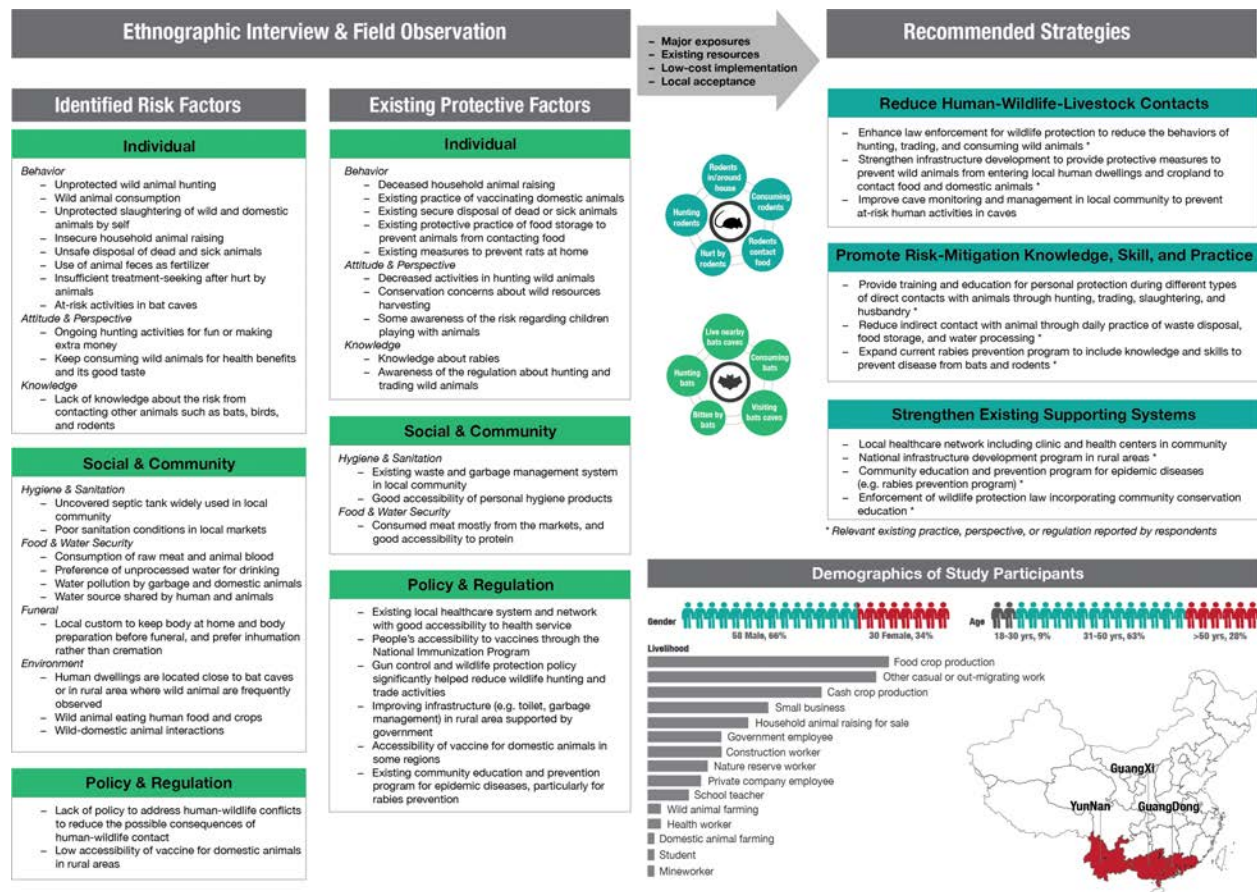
Ethnographic Interview & Field Observation

– Major exposures
– Existing resources
– Low-cost implementation
– Local acceptance

Recommended Strategies

Identified Risk Factors

Individual

Behavior
– Unprotected wild animal hunting
– Wild animal consumption
– Unprotected slaughtering of wild and domestic animals by self
– Insecure household animal raising
– Unsafe disposal of dead and sick animals
– Use of animal feces as fertilizer
– Insufficient treatment-seeking after hurt by animals
– At-risk activities in bat caves
Attitude & Perspective
– Ongoing hunting activities for fun or making extra money
– Keep consuming wild animals for health benefits and its good taste
Knowledge
– Lack of knowledge about the risk from contacting other animals such as bats, birds, and rodents

Social & Community

Hygiene & Sanitation
– Uncovered septic tank widely used in local community
– Poor sanitation conditions in local markets
Food & Water Security
– Consumption of raw meat and animal blood
– Preference of unprocessed water for drinking
– Water pollution by garbage and domestic animals
– Water source shared by human and animals
Funeral
– Local custom to keep body at home and body preparation before funeral, and prefer inhumation rather than cremation
Environment
– Human dwellings are located close to bat caves or in rural area where wild animal are frequently observed
– Wild animal eating human food and crops
– Wild-domestic animal interactions

Policy & Regulation

– Lack of policy to address human-wildlife conflicts to reduce the possible consequences of human-wildlife contact
– Low accessibility of vaccine for domestic animals in rural areas

Existing Protective Factors

Individual

Behavior
– Deceased household animal raising
– Existing practice of vaccinating domestic animals
– Existing secure disposal of dead or sick animals
– Existing protective practice of food storage to prevent animals from contacting food
– Existing measures to prevent rats at home
Attitude & Perspective
– Decreased activities in hunting wild animals
– Conservation concerns about wild resources harvesting
– Some awareness of the risk regarding children playing with animals
Knowledge
– Knowledge about rabies
– Awareness of the regulation about hunting and trading wild animals

Social & Community

Hygiene & Sanitation
– Existing waste and garbage management system in local community
– Good accessibility of personal hygiene products
Food & Water Security
– Consumed meat mostly from the markets, and good accessibility to protein

Policy & Regulation

– Existing local healthcare system and network with good accessibility to health service
– People's accessibility to vaccines through the National Immunization Program
– Gun control and wildlife protection policy significantly helped reduce wildlife hunting and trade activities
– Improving infrastructure (e.g. toilet, garbage management) in rural area supported by government
– Accessibility of vaccine for domestic animals in some regions
– Existing community education and prevention program for epidemic diseases, particularly for rabies prevention

Rodents in/around house
Consuming rodents
Rodents contact food
Hurt by rodents
Hunting rodents

Live nearby bats caves
Consuming bats
Visiting bats caves
Bitten by bats
Hunting bats

Reduce Human-Wildlife-Livestock Contacts

– Enhance law enforcement for wildlife protection to reduce the behaviors of hunting, trading, and consuming wild animals *
– Strengthen infrastructure development to provide protective measures to prevent wild animals from entering local human dwellings and cropland to contact food and domestic animals *
– Improve cave monitoring and management in local community to prevent at-risk human activities in caves

Promote Risk-Mitigation Knowledge, Skill, and Practice

– Provide training and education for personal protection during different types of direct contacts with animals through hunting, trading, slaughtering, and husbandry *
– Reduce indirect contact with animal through daily practice of waste disposal, food storage, and water processing *
– Expand current rabies prevention program to include knowledge and skills to prevent disease from bats and rodents *

Strengthen Existing Supporting Systems

– Local healthcare network including clinic and health centers in community
– National infrastructure development program in rural areas *
– Community education and prevention program for epidemic diseases (e.g. rabies prevention program) *
– Enforcement of wildlife protection law incorporating community conservation education *

* Relevant existing practice, perspective, or regulation reported by respondents

Demographics of Study Participants

Gender
58 Male, 66%
30 Female, 34%
Age
18-30 yrs, 9%
31-50 yrs, 63%
>50 yrs, 28%

Livelihood
Food crop production
Other casual or out-migrating work
Cash crop production
Small business
Household animal raising for sale
Government employee
Construction worker
Nature reserve worker
Private company employee
School teacher
Wild animal farming
Health worker
Domestic animal farming
Student
Mineworker

GuangXi
YunNan
GuangDong